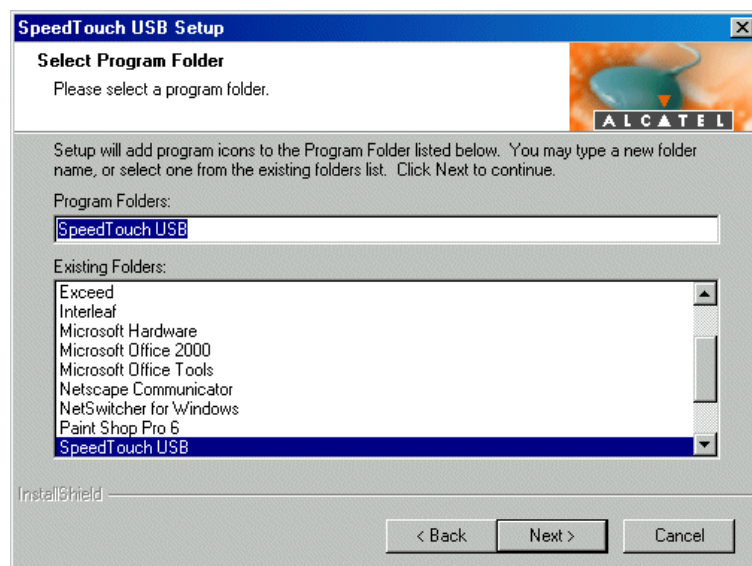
SpeedTouch USB Setup

Select Program Folder

Please select a program folder.

ALCATEL

Setup will add program icons to the Program Folder listed below. You may type a new folder name, or select one from the existing folders list. Click Next to continue.

Program Folders:

SpeedTouch USB

Existing Folders:

Exceed
Interleaf
Microsoft Hardware
Microsoft Office 2000
Microsoft Office Tools
Netscape Communicator
NetSwitcher for Windows
Paint Shop Pro 6
SpeedTouch USB

InstallShield

< Back
Next >
Cancel